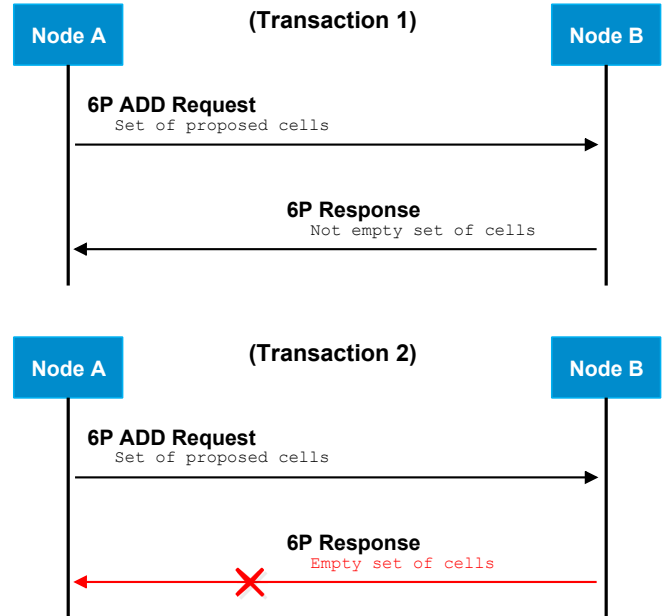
Node A

(Transaction 1)

Node B

6P ADD Request
Set of proposed cells

6P Response
Not empty set of cells

Node A

(Transaction 2)

Node B

6P ADD Request
Set of proposed cells

6P Response
Empty set of cells